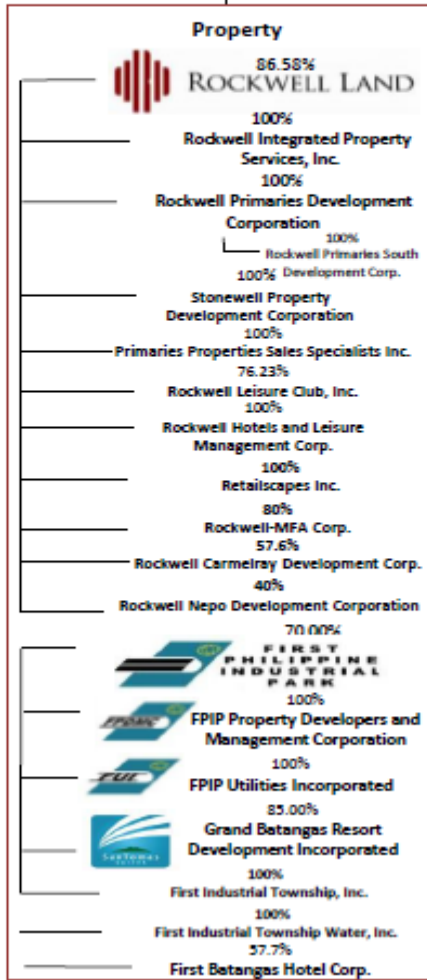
Property

86.58%

ROCKWELL LAND

100%
Rockwell Integrated Property Services, Inc.

100%
Rockwell Primaries Development Corporation

100%
Rockwell Primaries South Development Corp.

100%
Stonewell Property Development Corporation

100%
Primaries Properties Sales Specialists Inc.

76.23%
Rockwell Leisure Club, Inc.

100%
Rockwell Hotels and Leisure Management Corp.

100%
Retailscapes Inc.

80%
Rockwell-MFA Corp.

57.6%
Rockwell Carmelray Development Corp.

40%
Rockwell Nepo Development Corporation

70.00%

FIRST PHILIPPINE INDUSTRIAL PARK

100%
FPIP Property Developers and Management Corporation

100%
FPIP Utilities Incorporated

85.00%
Grand Batangas Resort Development Incorporated

100%
First Industrial Township, Inc.

100%
First Industrial Township Water, Inc.

57.7%
First Batangas Hotel Corp.